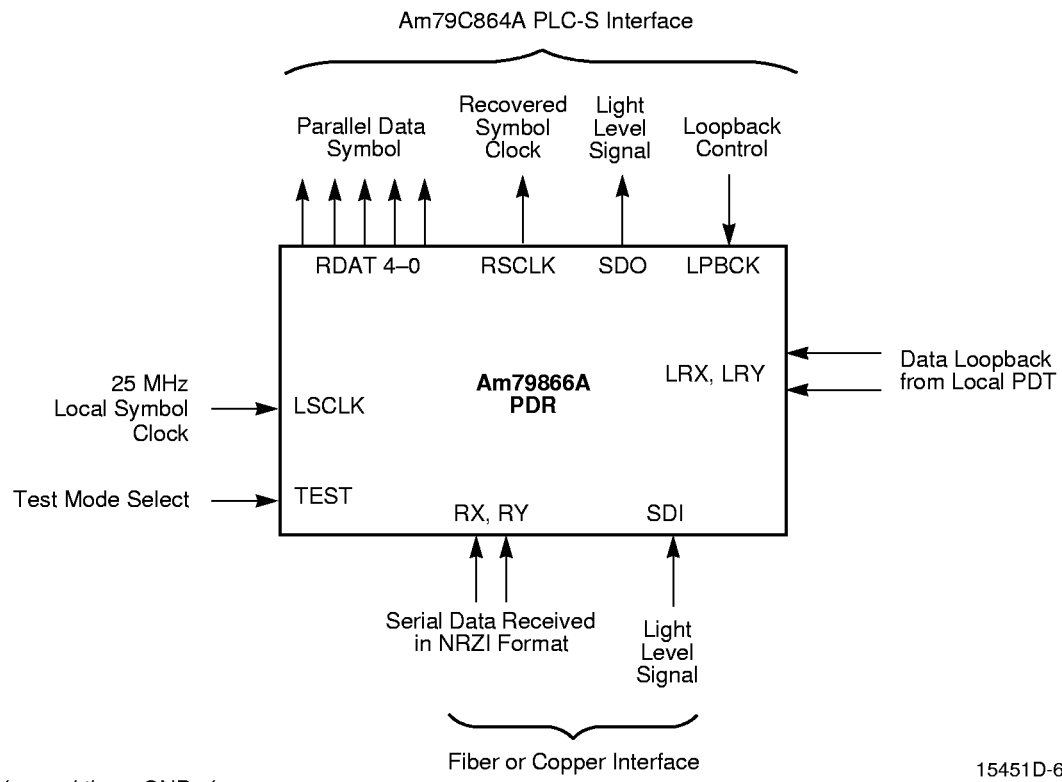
Am79C864A PLC-S Interface

Parallel Data Symbol

Recovered Symbol Clock

Light Level Signal

Loopback Control

RDAT 4–0

RSCLK

SDO

LPBCK

Am79866A PDR

LRX, LRY

Data Loopback from Local PDT

25 MHz Local Symbol Clock

LSCLK

Test Mode Select

TEST

RX, RY

SDI

Serial Data Received in NRZI Format

Light Level Signal

Fiber or Copper Interface

15451D-6